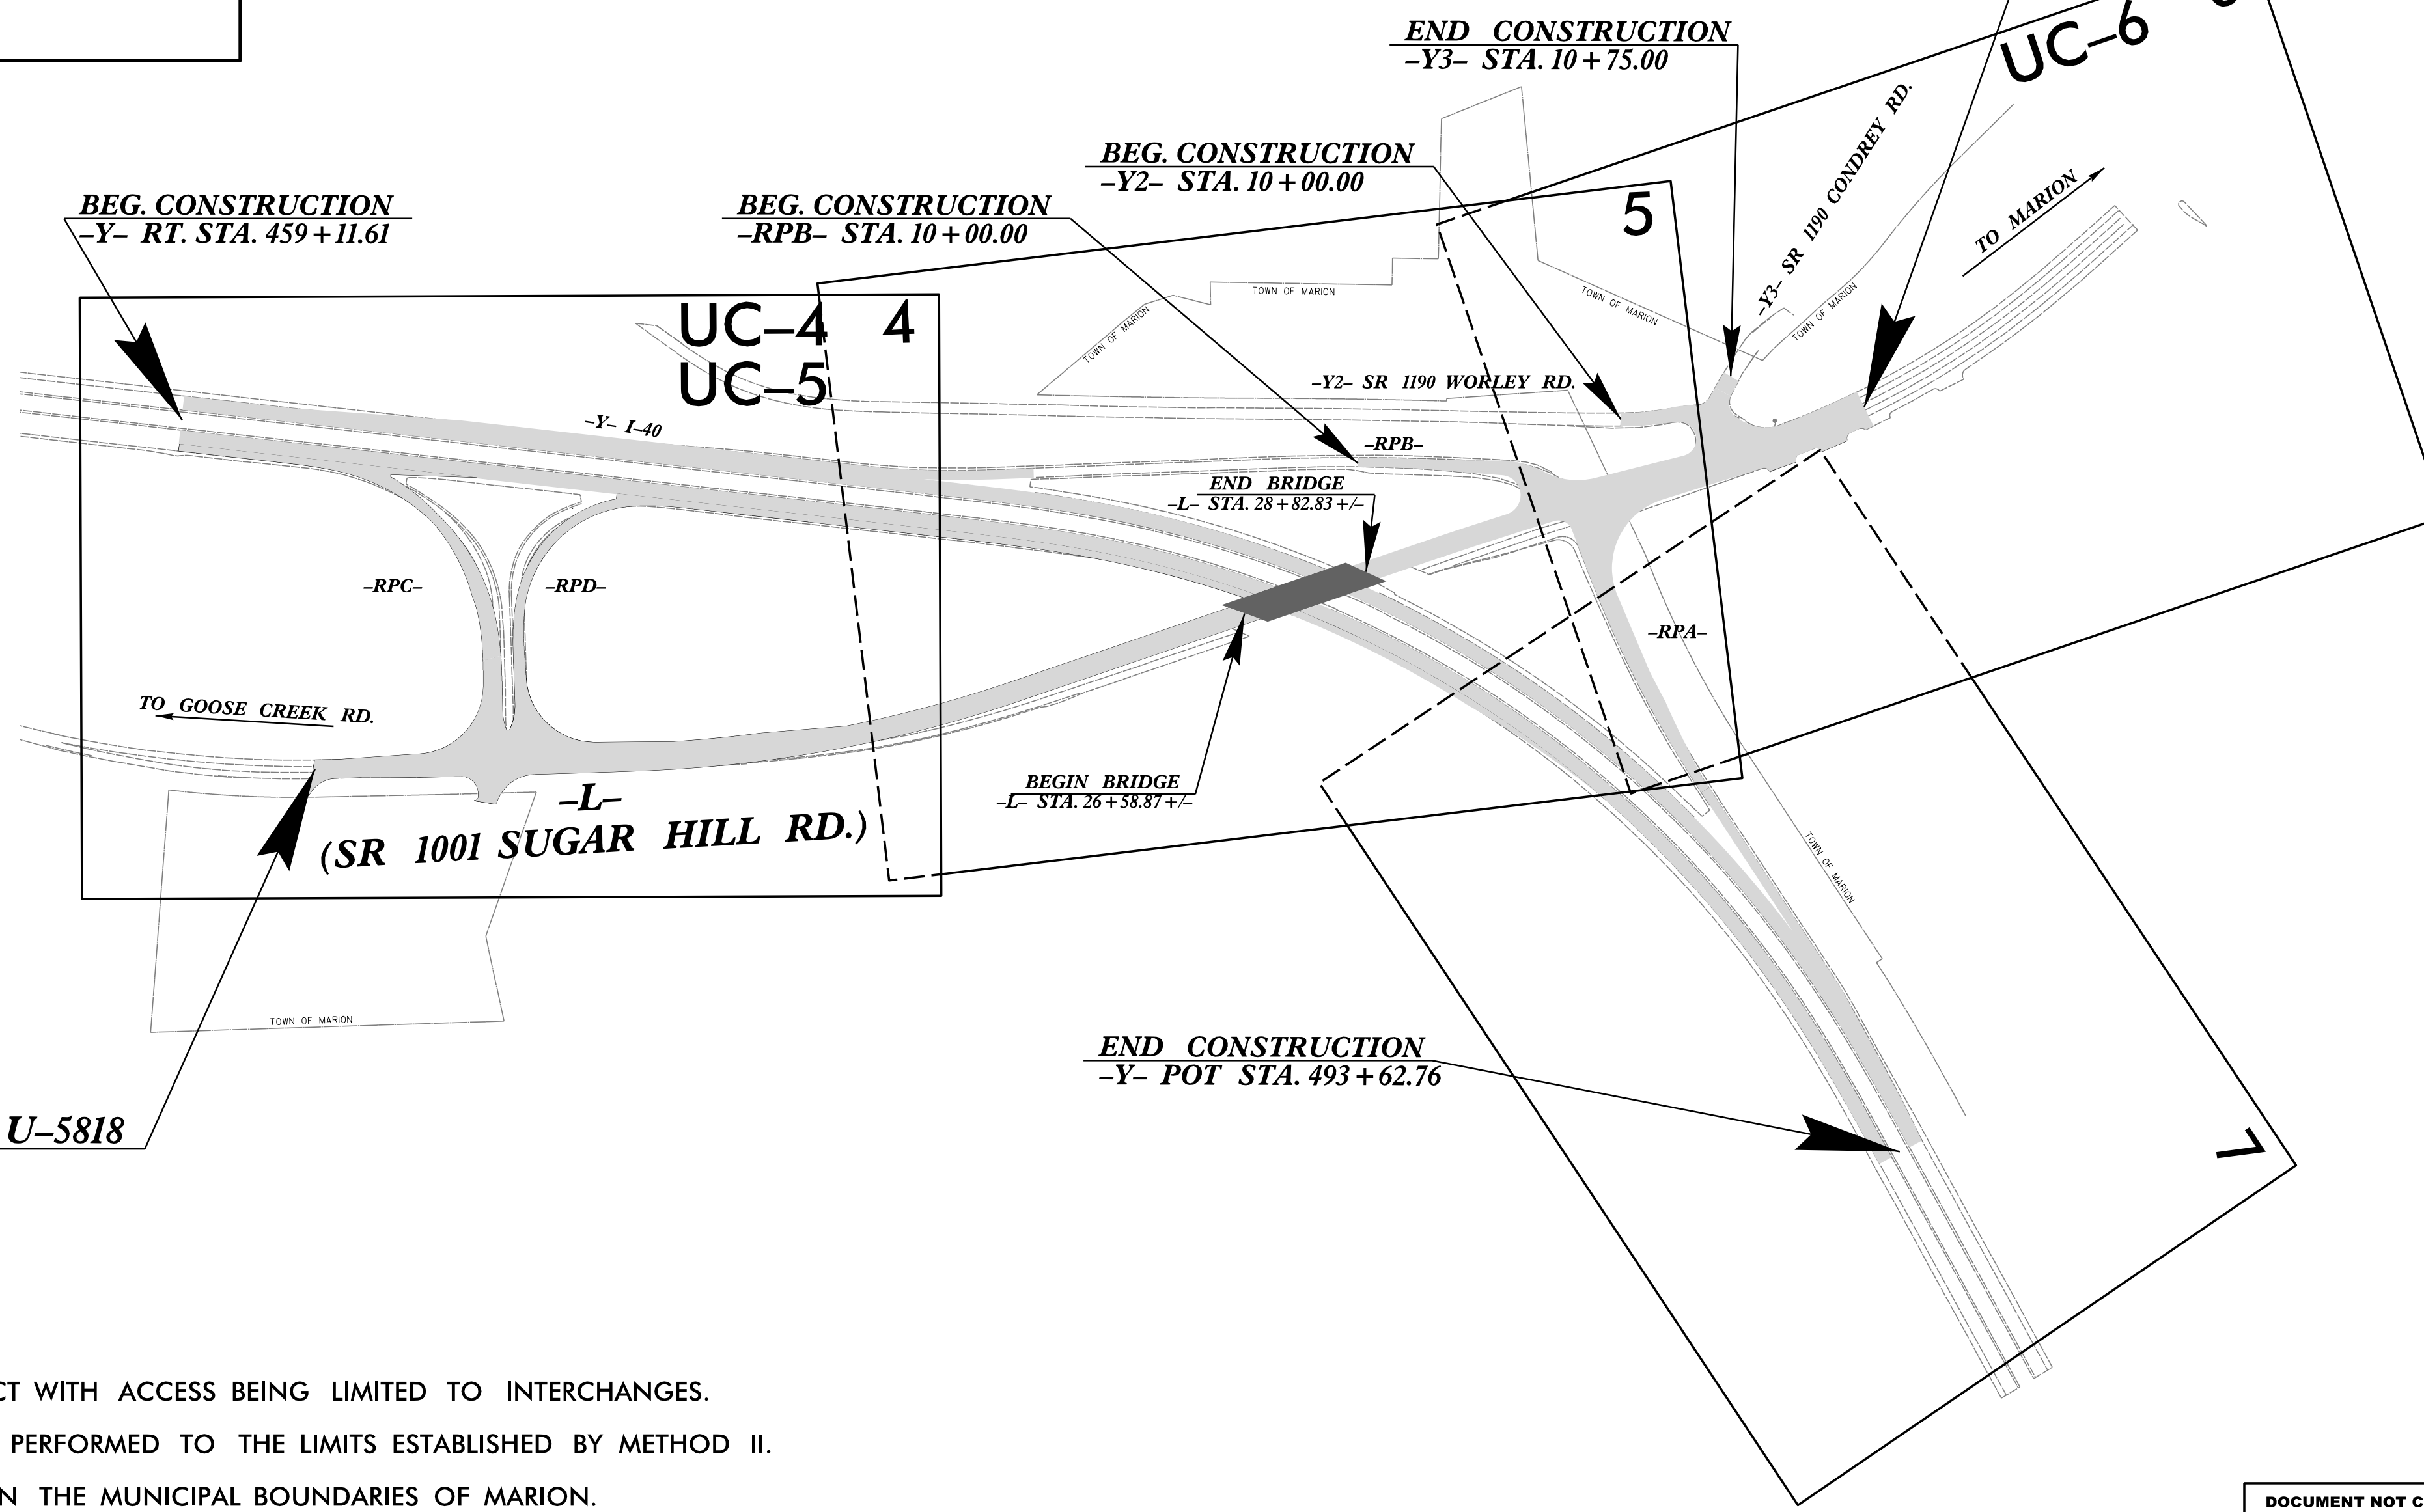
END CONSTRUCTION
–Y3– STA. 10 + 75.00

UC–6

BEG. CONSTRUCTION
–Y2– STA. 10 + 00.00

BEG. CONSTRUCTION
–Y– RT. STA. 459 + 11.61

BEG. CONSTRUCTION
–RPB– STA. 10 + 00.00

5

–Y3– SR 1190 CONDREY RD.

TO MARION

TOWN OF MARION

TOWN OF MARION

TOWN OF MARION

TOWN OF MARION

UC–4 4
UC–5

–Y2– SR 1190 WORLEY RD.

–Y– I–40

–RPB–

END BRIDGE
–L– STA. 28 + 82.83 +/–

–RPC–

–RPD–

–RPA–

TO GOOSE CREEK RD.

–L–
(SR 1001 SUGAR HILL RD.)

BEGIN BRIDGE
–L– STA. 26 + 58.87 +/–

TOWN OF MARION

TOWN OF MARION

END CONSTRUCTION
–Y– POT STA. 493 + 62.76

7

U–5818

CT WITH ACCESS BEING LIMITED TO INTERCHANGES.

PERFORMED TO THE LIMITS ESTABLISHED BY METHOD II.

N THE MUNICIPAL BOUNDARIES OF MARION.

DOCUMENT NOT C